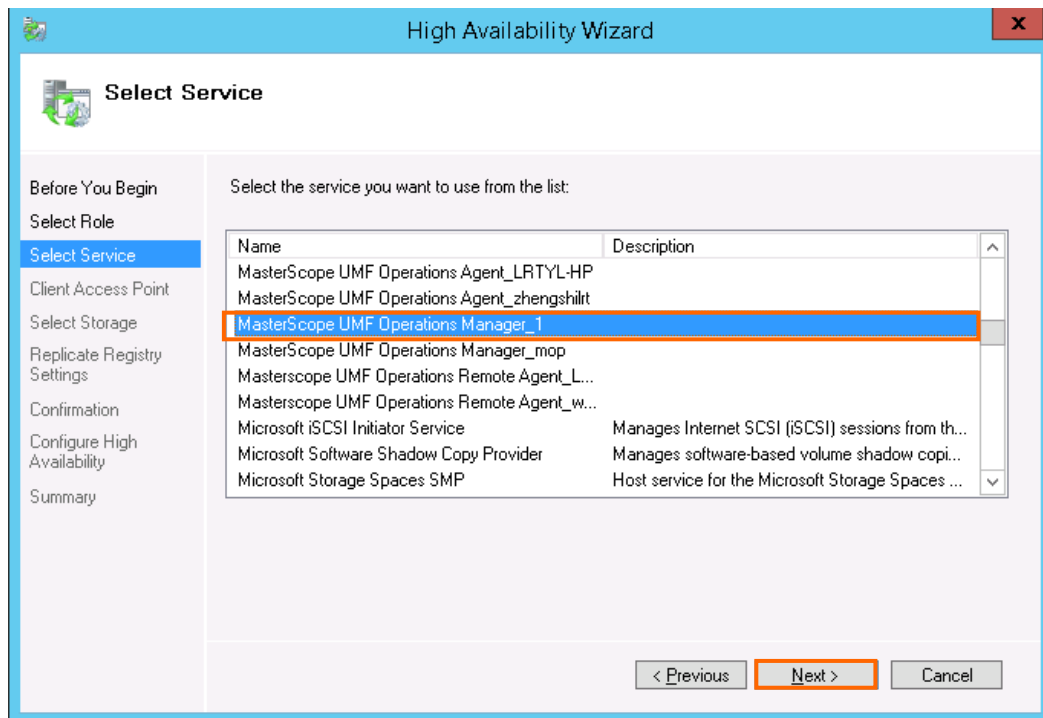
High Availability Wizard

Select Service

Before You Begin
Select Role
Select Service
Client Access Point
Select Storage
Replicate Registry Settings
Confirmation
Configure High Availability
Summary

Select the service you want to use from the list:

| Name | Description |
|---|---|
| MasterScope UMF Operations Agent_LRTYL-HP | |
| MasterScope UMF Operations Agent_zhengshilrt | |
| MasterScope UMF Operations Manager_1 | |
| MasterScope UMF Operations Manager_mop | |
| Masterscope UMF Operations Remote Agent_L... | |
| Masterscope UMF Operations Remote Agent_w... | |
| Microsoft iSCSI Initiator Service | Manages Internet SCSI (iSCSI) sessions from th... |
| Microsoft Software Shadow Copy Provider | Manages software-based volume shadow copi... |
| Microsoft Storage Spaces SMP | Host service for the Microsoft Storage Spaces ... |

< Previous
Next >
Cancel